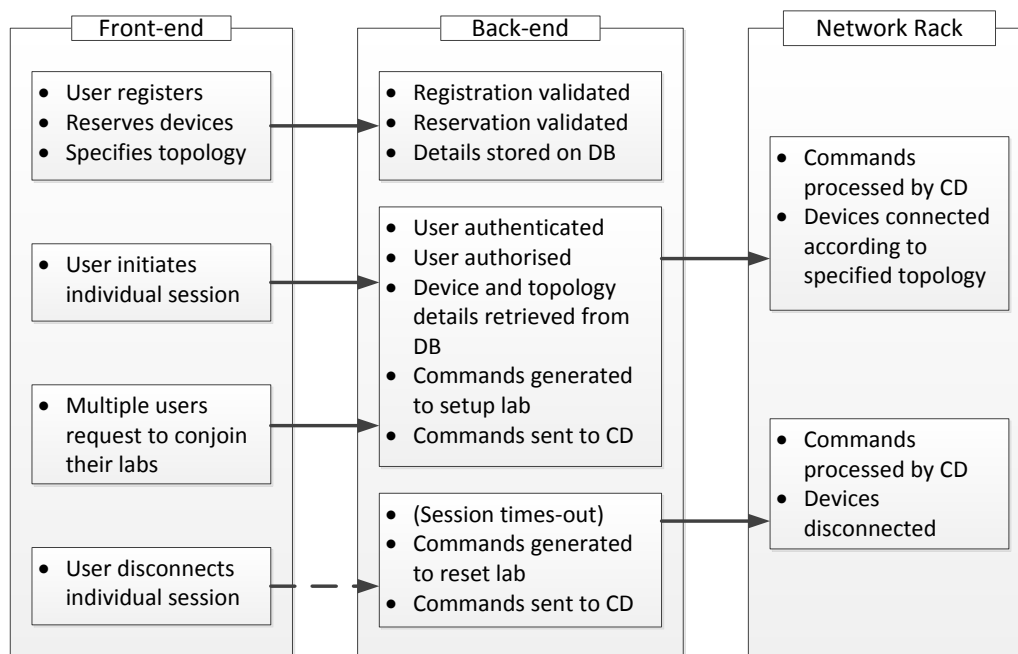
Front-end

- User registers
- Reserves devices
- Specifies topology

- User initiates individual session

- Multiple users request to conjoin their labs

- User disconnects individual session

Back-end

- Registration validated
- Reservation validated
- Details stored on DB

- User authenticated
- User authorised
- Device and topology details retrieved from DB
- Commands generated to setup lab
- Commands sent to CD

- (Session times-out)
- Commands generated to reset lab
- Commands sent to CD

Network Rack

- Commands processed by CD
- Devices connected according to specified topology

- Commands processed by CD
- Devices disconnected